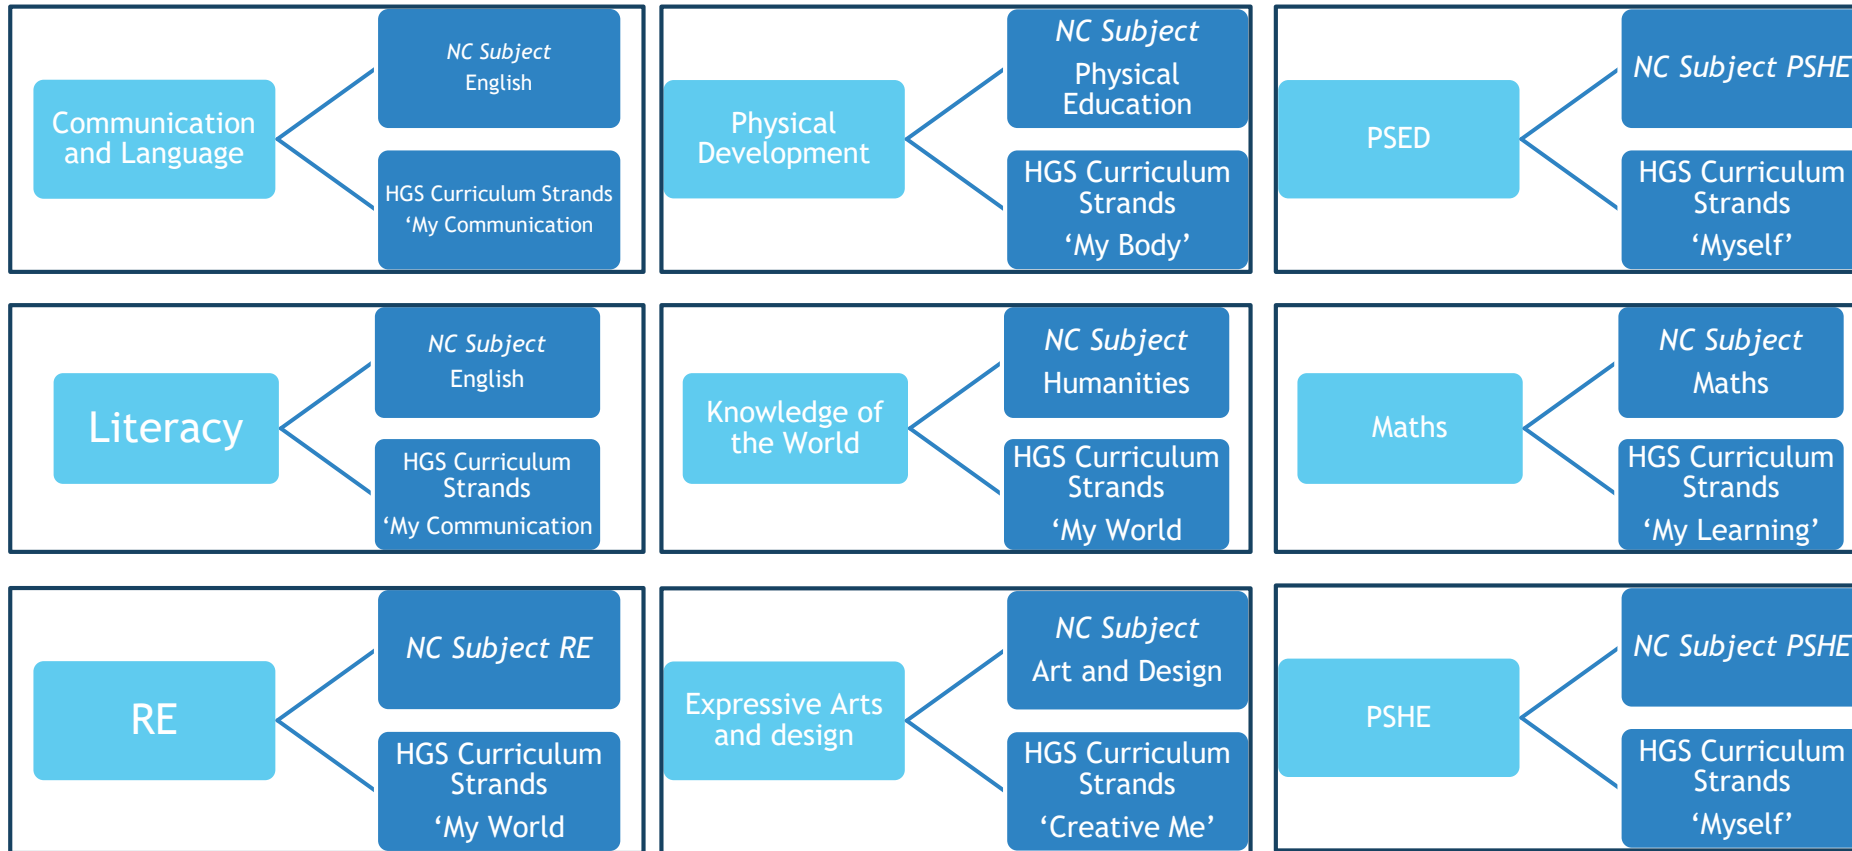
Communication and Language

NC Subject
English

HGS Curriculum Strands
'My Communication

Physical Development

NC Subject
Physical Education

HGS Curriculum Strands
'My Body'

PSED

NC Subject PSHE

HGS Curriculum Strands
'Myself'

Literacy

NC Subject
English

HGS Curriculum Strands
'My Communication

Knowledge of the World

NC Subject
Humanities

HGS Curriculum Strands
'My World

Maths

NC Subject
Maths

HGS Curriculum Strands
'My Learning'

RE

NC Subject RE

HGS Curriculum Strands
'My World

Expressive Arts and design

NC Subject
Art and Design

HGS Curriculum Strands
'Creative Me'

PSHE

NC Subject PSHE

HGS Curriculum Strands
'Myself'